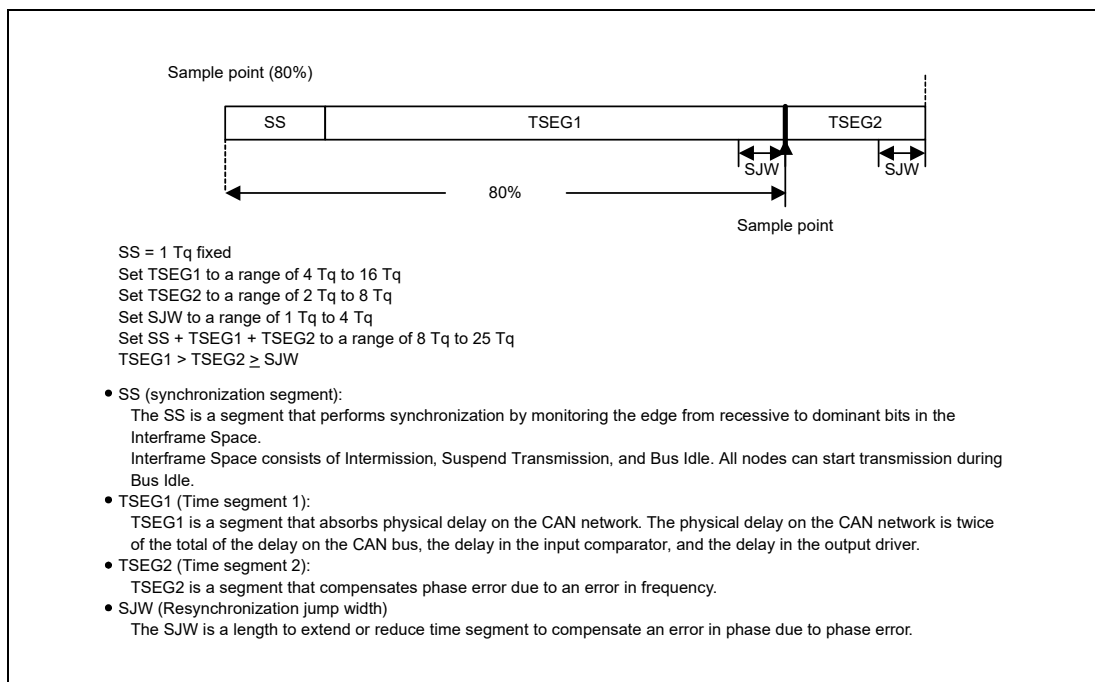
Sample point (80%)

| SS | TSEG1 | TSEG2 |
|---|---|---|

SJW

SJW

80%

Sample point

SS = 1 Tq fixed
Set TSEG1 to a range of 4 Tq to 16 Tq
Set TSEG2 to a range of 2 Tq to 8 Tq
Set SJW to a range of 1 Tq to 4 Tq
Set SS + TSEG1 + TSEG2 to a range of 8 Tq to 25 Tq
TSEG1 > TSEG2 $\geq$ SJW

• SS (synchronization segment):
The SS is a segment that performs synchronization by monitoring the edge from recessive to dominant bits in the Interframe Space.
Interframe Space consists of Intermission, Suspend Transmission, and Bus Idle. All nodes can start transmission during Bus Idle.
• TSEG1 (Time segment 1):
TSEG1 is a segment that absorbs physical delay on the CAN network. The physical delay on the CAN network is twice of the total of the delay on the CAN bus, the delay in the input comparator, and the delay in the output driver.
• TSEG2 (Time segment 2):
TSEG2 is a segment that compensates phase error due to an error in frequency.
• SJW (Resynchronization jump width)
The SJW is a length to extend or reduce time segment to compensate an error in phase due to phase error.